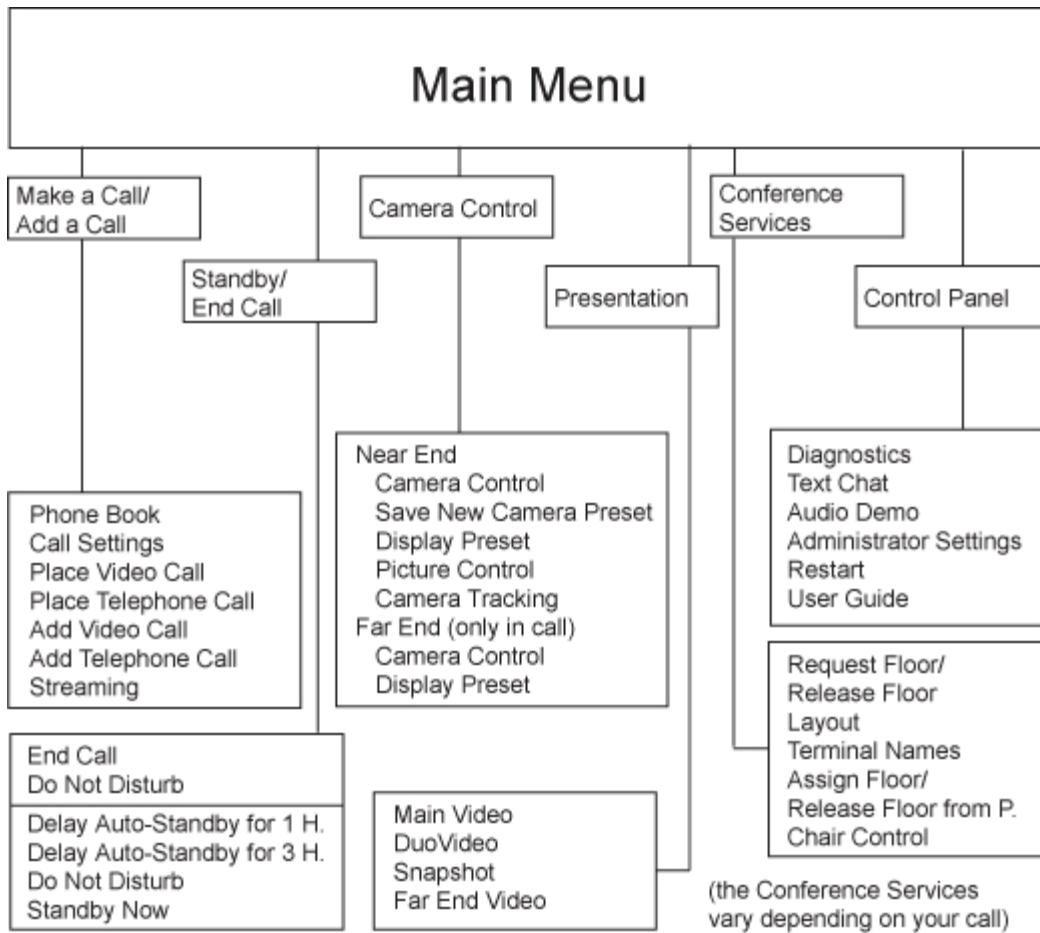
Main Menu

Make a Call/
Add a Call

Standby/
End Call

Camera Control

Presentation

Conference
Services

Control Panel

Phone Book
Call Settings
Place Video Call
Place Telephone Call
Add Video Call
Add Telephone Call
Streaming

End Call
Do Not Disturb

Delay Auto-Standby for 1 H.
Delay Auto-Standby for 3 H.
Do Not Disturb
Standby Now

Near End
Camera Control
Save New Camera Preset
Display Preset
Picture Control
Camera Tracking
Far End (only in call)
Camera Control
Display Preset

Main Video
DuoVideo
Snapshot
Far End Video

Diagnostics
Text Chat
Audio Demo
Administrator Settings
Restart
User Guide

Request Floor/
Release Floor
Layout
Terminal Names
Assign Floor/
Release Floor from P.
Chair Control

(the Conference Services
vary depending on your call)